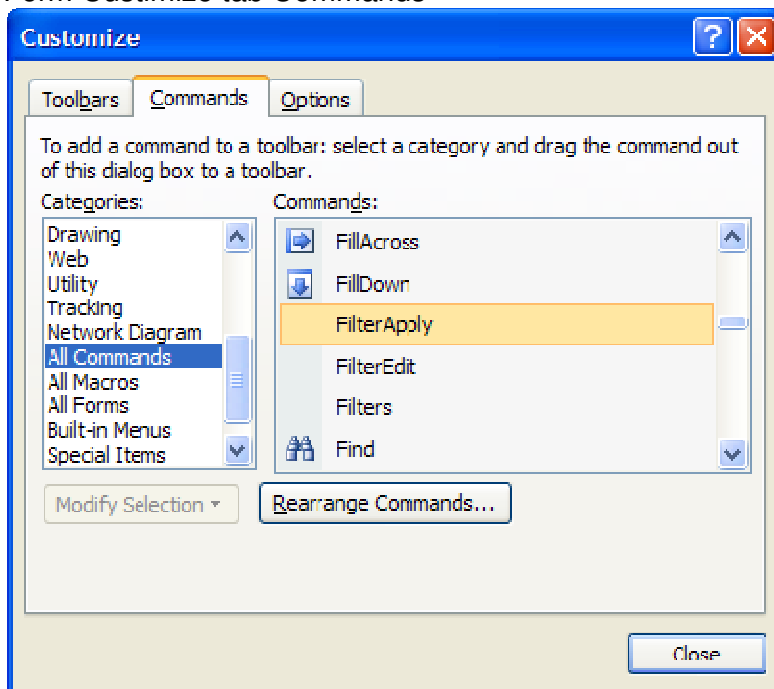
Customize

Toolbars
Commands
Options

To add a command to a toolbar: select a category and drag the command out of this dialog box to a toolbar.

Categories:
Drawing
Web
Utility
Tracking
Network Diagram
All Commands
All Macros
All Forms
Built-in Menus
Special Items

Commands:
FillAcross
FillDown
FilterApply
FilterEdit
Filters
Find

Modify Selection ▾
Rearrange Commands...

Close